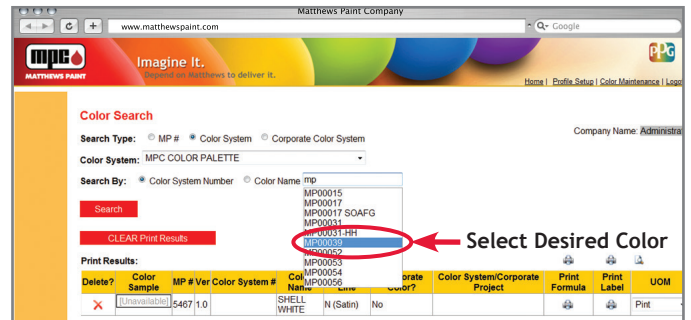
Matthews Paint Company

www.matthewspaint.com

Q- Google

mpc

MATTHEWS PAINT

Imagine It.

Depend on Matthews to deliver it.

PPG

Home | Profile Setup | Color Maintenance | Logo

Color Search

Search Type: MP # Color System Corporate Color System

Company Name: Administra

Color System: MPC COLOR PALETTE

Search By: Color System Number Color Name mp

MP00015
MP00017
MP00017 SOAFG
MP00031
MP00031-HH
MP00039
MP00052
MP00053
MP00054
MP00056

Search

Select Desired Color

CLEAR Print Results

Print Results:

| Delete? | Color Sample | MP # | Ver | Color System # | Color Name | Line | Corporate Color? | Color System/Corporate Project | Print Formula | Print Label | UOM |
|---|---|---|---|---|---|---|---|---|---|---|---|
| X | [Unavailable] | 5467 | 1.0 | | SHELL WHITE | N (Satin) | No | | | | Pint |